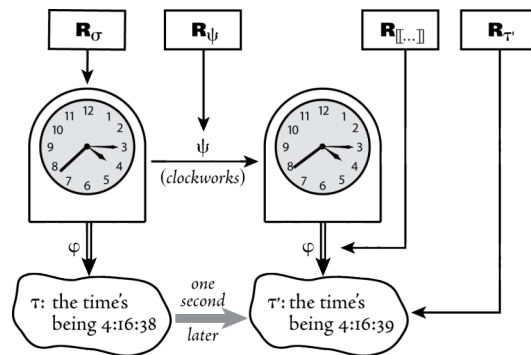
$\mathbf{R}_\sigma$

$\mathbf{R}_\psi$

$\mathbf{R}_{[\![\ldots]\!]}$

$\mathbf{R}_{\tau'}$

12 1 2 3 4 5 6 7 8 9 10 11

$\psi$
(*clockworks*)

12 1 2 3 4 5 6 7 8 9 10 11

$\varphi$

$\varphi$

$\tau$: the time's being 4:16:38

*one second later*

$\tau'$: the time's being 4:16:39